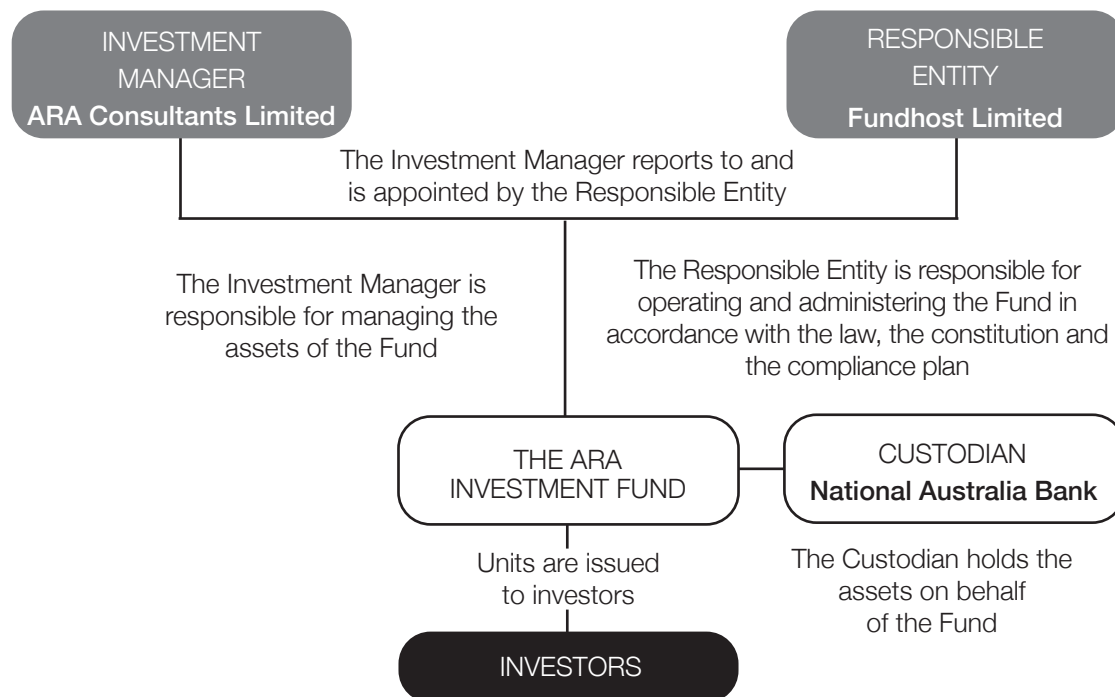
INVESTMENT MANAGER
ARA Consultants Limited

RESPONSIBLE ENTITY
Fundhost Limited

The Investment Manager reports to and is appointed by the Responsible Entity

The Investment Manager is responsible for managing the assets of the Fund

The Responsible Entity is responsible for operating and administering the Fund in accordance with the law, the constitution and the compliance plan

THE ARA INVESTMENT FUND

CUSTODIAN
National Australia Bank

Units are issued to investors

The Custodian holds the assets on behalf of the Fund

INVESTORS